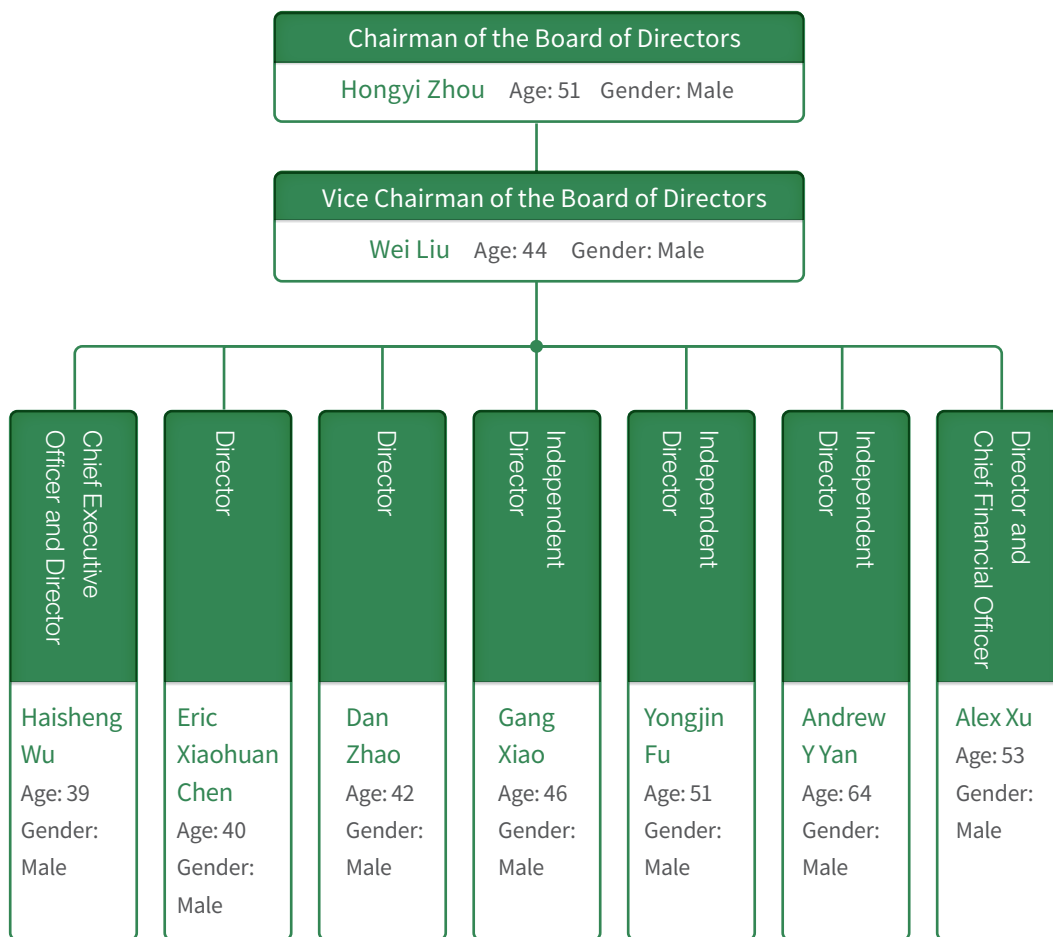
Chairman of the Board of Directors
Hongyi Zhou Age: 51 Gender: Male

Vice Chairman of the Board of Directors
Wei Liu Age: 44 Gender: Male

Chief Executive Officer and Director
Haisheng Wu
Age: 39
Gender: Male

Director
Eric Xiaohuan Chen
Age: 40
Gender: Male

Director
Dan Zhao
Age: 42
Gender: Male

Independent Director
Gang Xiao
Age: 46
Gender: Male

Independent Director
Yongjin Fu
Age: 51
Gender: Male

Independent Director
Andrew Y Yan
Age: 64
Gender: Male

Director and Chief Financial Officer
Alex Xu
Age: 53
Gender: Male